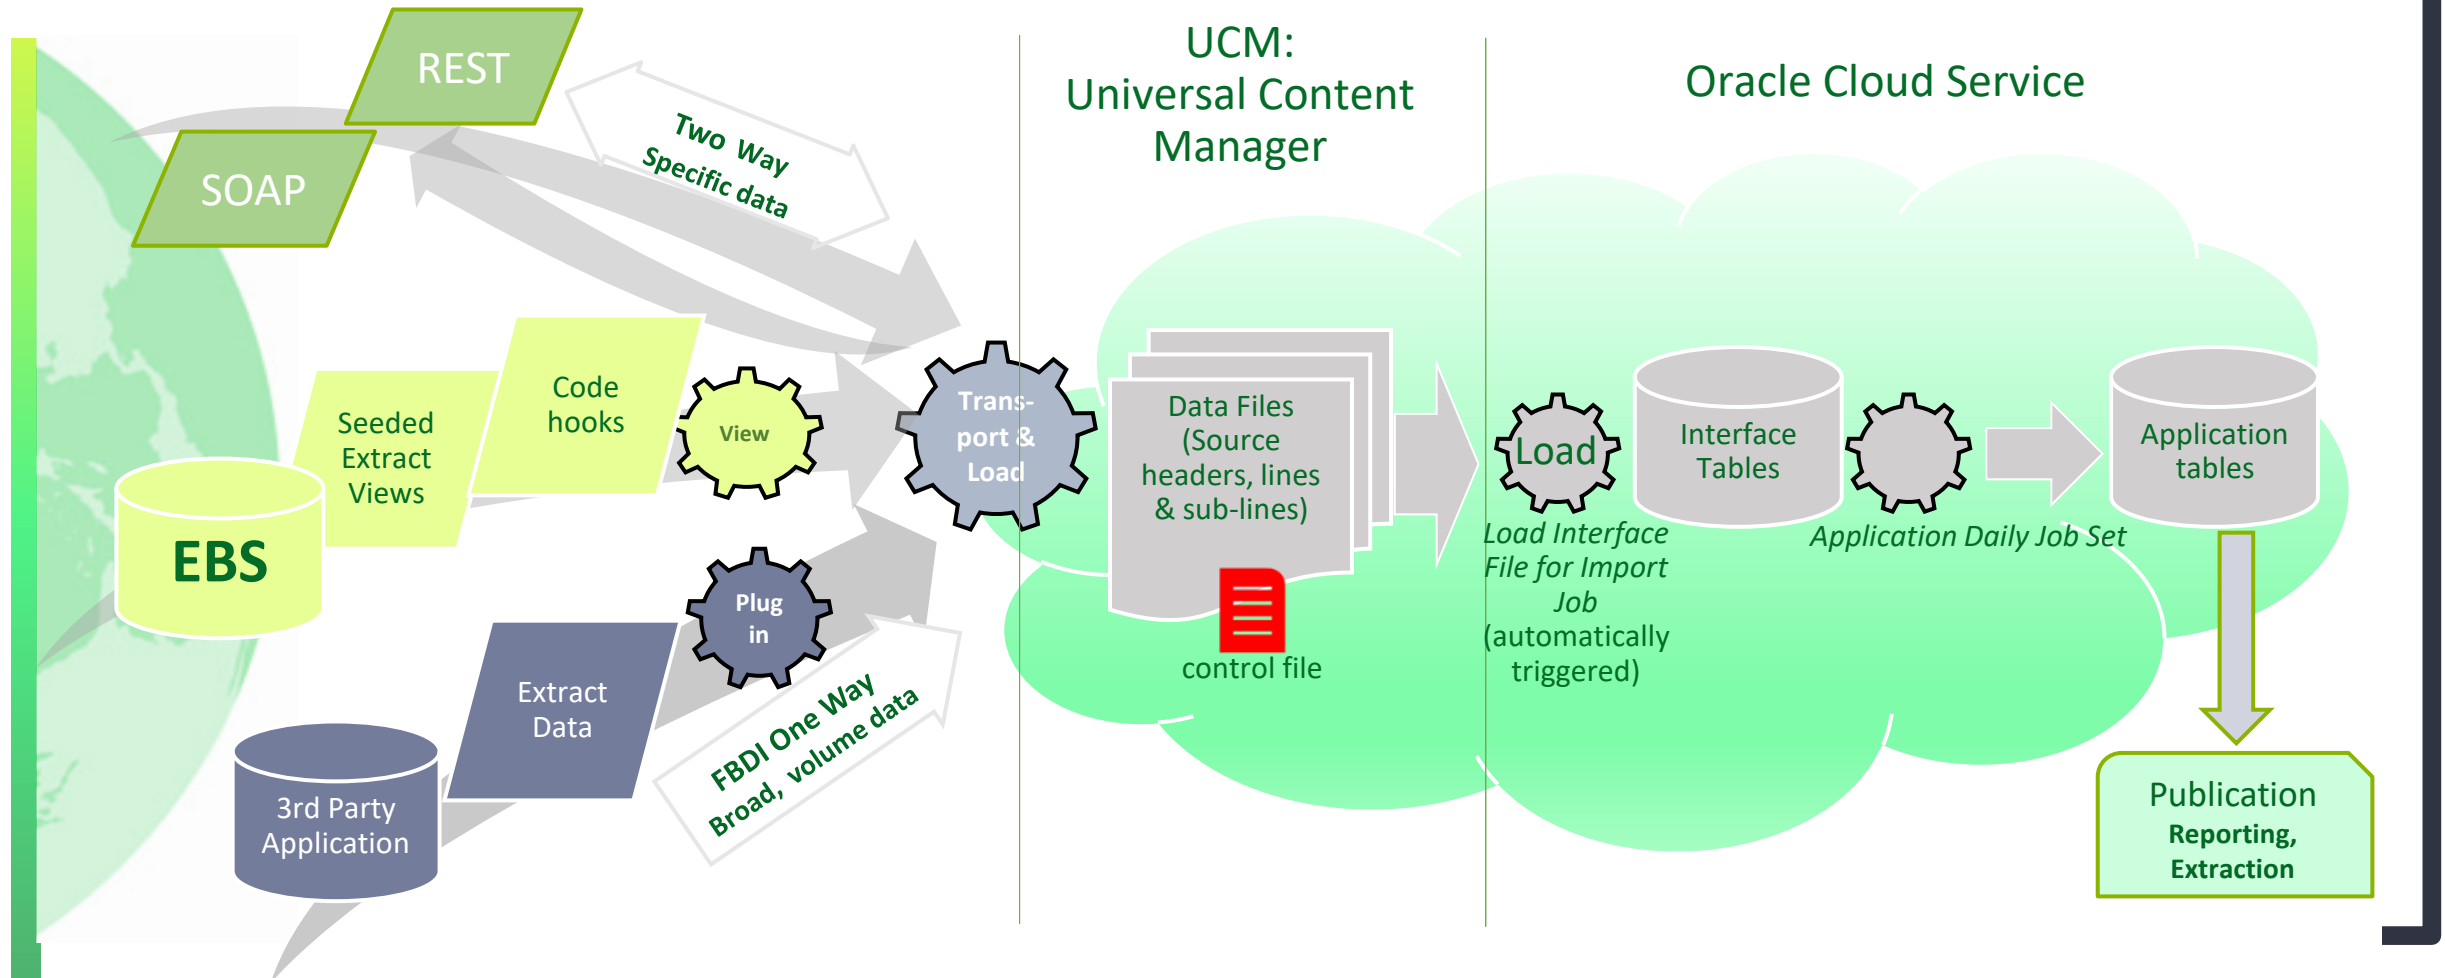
REST

SOAP

Two Way
Specific data

UCM:
Universal Content
Manager

Oracle Cloud Service

Seeded
Extract
Views

Code
hooks

View

Trans-
port &
Load

Data Files
(Source
headers, lines
& sub-lines)

control file

Load

Interface
Tables

Application
tables

EBS

Load Interface
File for Import
Job
(automatically
triggered)

Application Daily Job Set

Plug
in

Extract
Data

FBDI One Way
Broad, volume data

3rd Party
Application

Publication
Reporting,
Extraction